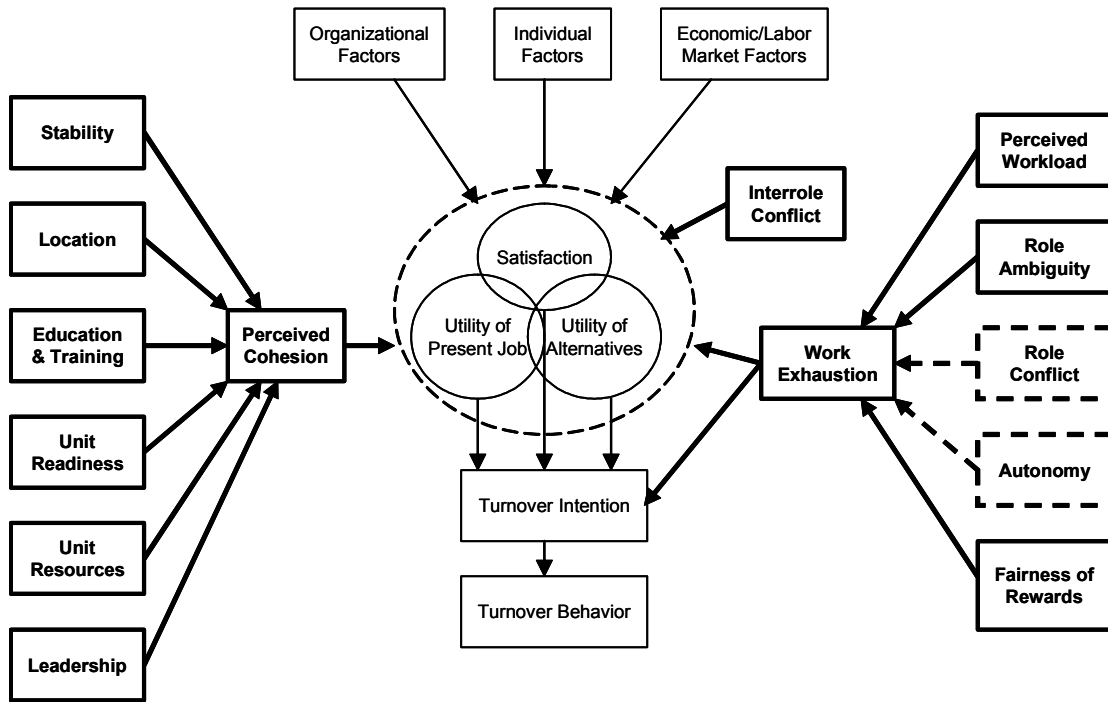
Organizational Factors

Individual Factors

Economic/Labor Market Factors

Stability

Location

Education & Training

Unit Readiness

Unit Resources

Leadership

Perceived Cohesion

Interrole Conflict

Satisfaction

Utility of Present Job

Utility of Alternatives

Turnover Intention

Turnover Behavior

Work Exhaustion

Perceived Workload

Role Ambiguity

Role Conflict

Autonomy

Fairness of Rewards